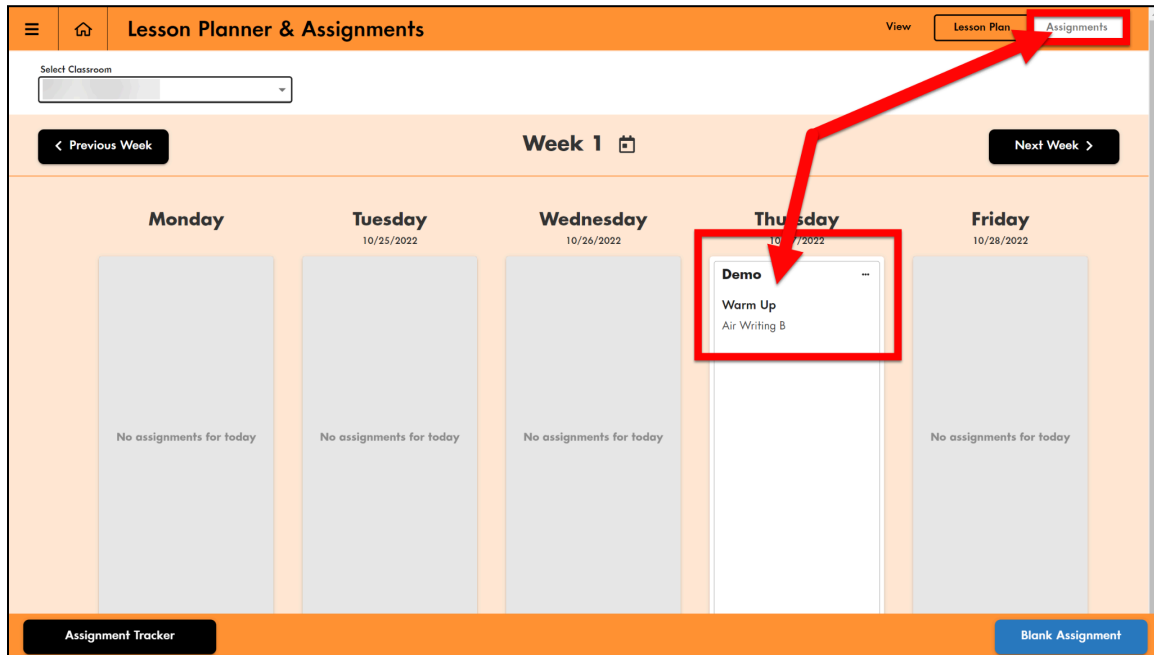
Lesson Planner & Assignments

View Lesson Plan Assignments

Select Classroom

< Previous Week

Week 1

Next Week >

Monday

No assignments for today

Tuesday
10/25/2022

No assignments for today

Wednesday
10/26/2022

No assignments for today

Thu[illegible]sday
10/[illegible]/2022

Demo ···
Warm Up
Air Writing B

Friday
10/28/2022

No assignments for today

Assignment Tracker

Blank Assignment